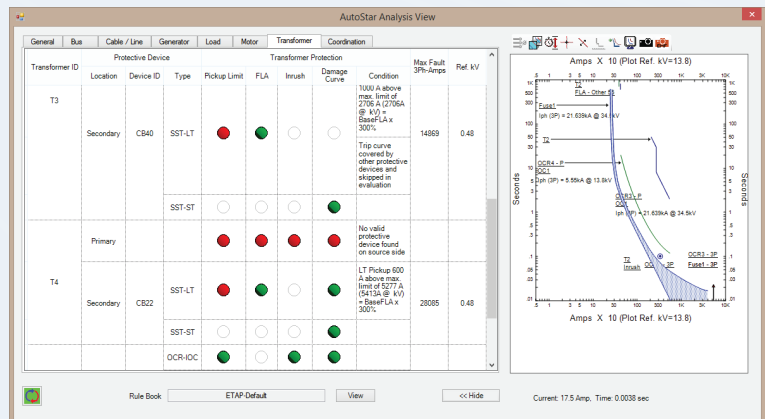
AutoStar Analysis View

General | Bus | Cable / Line | Generator | Load | Motor | Transformer | Coordination

| Transformer ID | Protective Device | | | Transformer Protection | | | | | Max Fault 3Ph-Amps | Ref. kV |
|---|---|---|---|---|---|---|---|---|---|---|
| | Location | Device ID | Type | Pickup Limit | FLA | Inrush | Damage Curve | Condition | | |
| T3 | Secondary | CB40 | SST-LT | | | | | 1000 A above max. limit of 2706 A (2706A @ kV) = BaseFLA x 300% | 14869 | 0.48 |
| | | | | | | | | Trip curve covered by other protective devices and skipped in evaluation | | |
| | | | SST-ST | | | | | | | |
| T4 | Primary | | | | | | | No valid protective device found on source side | | |
| | Secondary | CB22 | SST-LT | | | | | LT Pickup 600 A above max. limit of 5277 A (5413A @ kV) = BaseFLA x 300% | 28085 | 0.48 |
| | | | SST-ST | | | | | | | |
| | | | OCR-IOC | | | | | | | |

Amps X 10 (Plot Ref. kV=13.8)

.5 1 3 5 10 30 100 300 1K 3K 10K

1000 500 300 100 50 30 10 5 3 1 .5 .3 .1 .05 .03 .01

Seconds

T2
FLA - Other S...
Fuse1
Iph = 21.639kA @ 34.kV
T2
OCR4 - P
OC1
3ph (3P) = 5.56kA @ 13.8kV
OCR3 - P
OC...
Iph (3P) = 21.639kA @ 34.5kV
T2
Inrush
OC... 3P
OCR3 - 3P
Fuse1 - 3P

Amps X 10 (Plot Ref. kV=13.8)

Rule Book ETAP-Default View << Hide

Current: 17.5 Amp, Time: 0.0038 sec